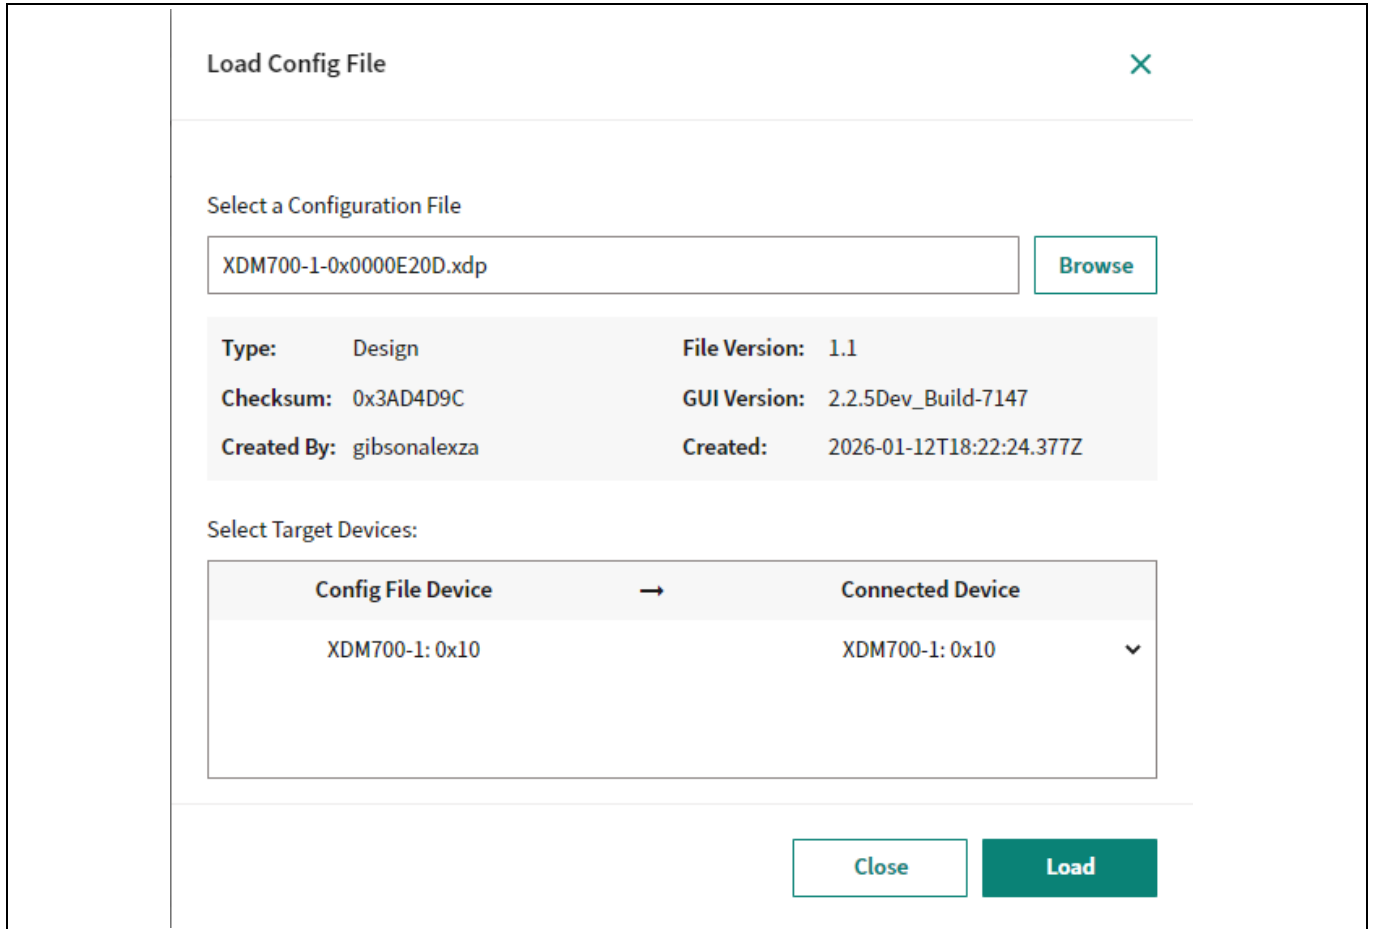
Load Config File

×

Select a Configuration File

XDM700-1-0x0000E20D.xdp

Browse

| Type: | Design | File Version: | 1.1 |
|---|---|---|---|
| Checksum: | 0x3AD4D9C | GUI Version: | 2.2.5Dev_Build-7147 |
| Created By: | gibsonalexza | Created: | 2026-01-12T18:22:24.377Z |

Select Target Devices:

| Config File Device | → | Connected Device |
|---|---|---|
| XDM700-1: 0x10 | | XDM700-1: 0x10 |

Close

Load